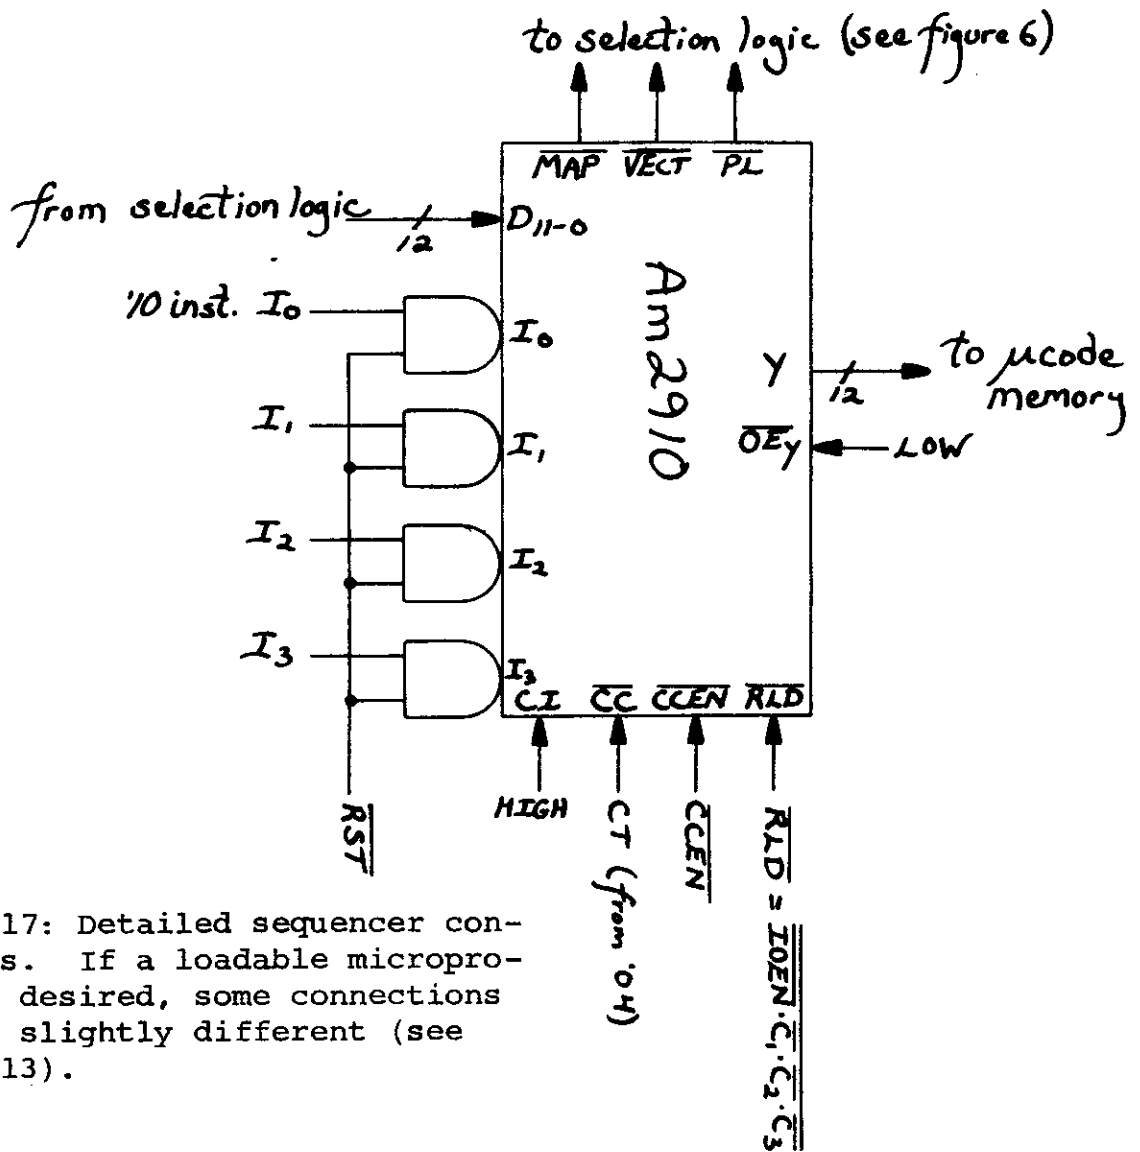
to selection logic (see figure 6)

$\overline{MAP}$ $\overline{VECT}$ $\overline{PL}$

from selection logic

12

$D_{11-0}$

Am2910

I/O inst. $I_0$

$I_0$

$I_1$

$I_1$

$I_2$

$I_2$

$I_3$

$I_3$

Y

12

to µcode memory

$\overline{OE_Y}$

LOW

$\overline{CI}$ $\overline{CC}$ $\overline{CCEN}$ $\overline{RLD}$

$\overline{RST}$

HIGH

CT (from '04)

$\overline{CCEN}$

$\overline{RLD} = \overline{\overline{IOEN} \cdot C_1 \cdot \overline{C_2} \cdot \overline{C_3}}$

17: Detailed sequencer cons. If a loadable microprodesired, some connections slightly different (see 13).